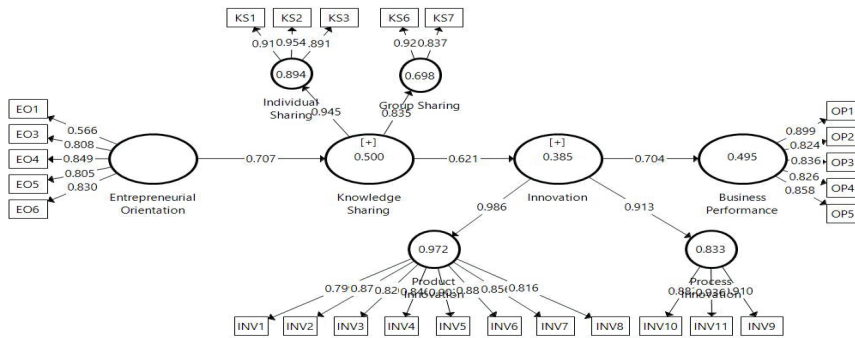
KS1
KS2
KS3
KS6
KS7
0.91
0.954
.891
0.92
0.837
0.894
0.698
Individual Sharing
Group Sharing
0.945
0.835
EO1
EO3
EO4
EO5
EO6
0.566
0.808
0.849
0.805
0.830
Entrepreneurial Orientation
0.707
[+]
0.500
Knowledge Sharing
0.621
[+]
0.385
Innovation
0.704
0.495
Business Performance
0.899
0.824
0.836
0.826
0.858
OP1
OP2
OP3
OP4
OP5
0.986
0.913
0.972
Product Innovation
0.833
Process Innovation
0.79
0.87
0.82
0.84
0.8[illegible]
0.88
0.85
0.816
0.88
0.9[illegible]
0.910
INV1
INV2
INV3
INV4
INV5
INV6
INV7
INV8
INV10
INV11
INV9